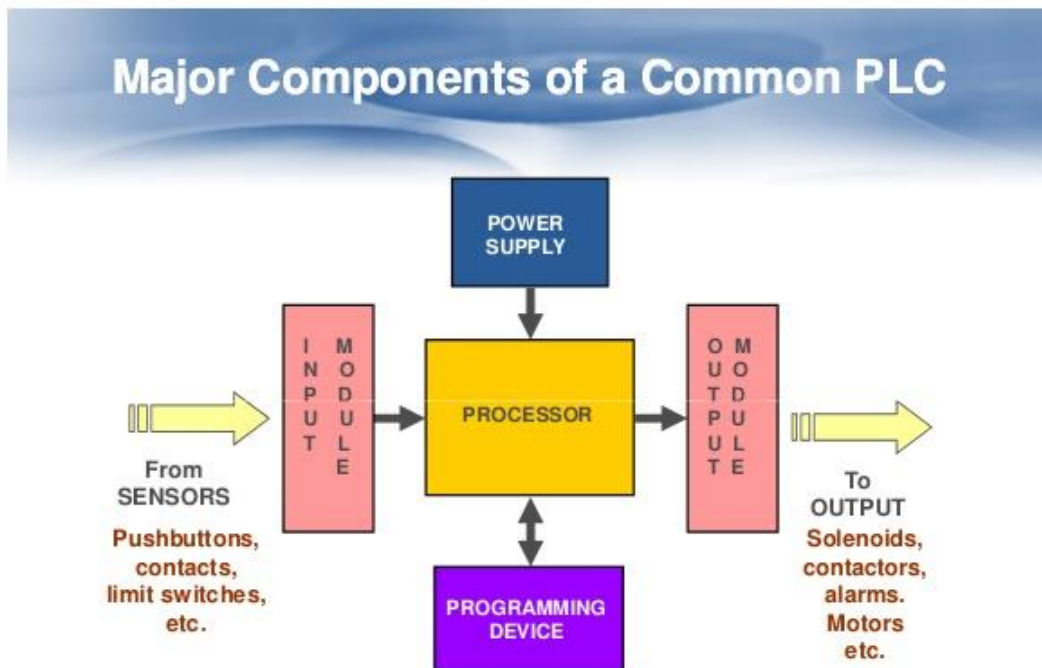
Major Components of a Common PLC

POWER SUPPLY

INPUT MODULE

PROCESSOR

OUTPUT MODULE

From SENSORS

Pushbuttons, contacts, limit switches, etc.

PROGRAMMING DEVICE

To OUTPUT

Solenoids, contactors, alarms. Motors etc.